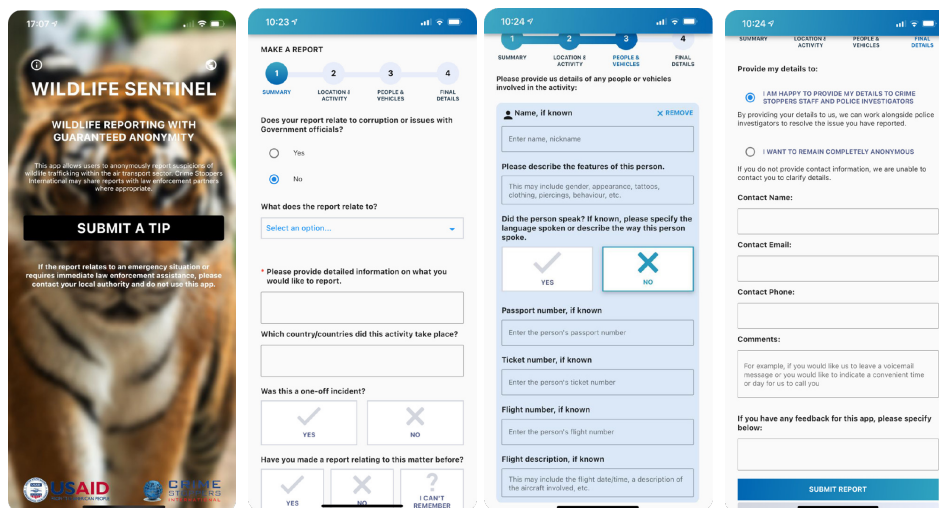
17:07

WILDLIFE SENTINEL

WILDLIFE REPORTING WITH GUARANTEED ANONYMITY

This app allows users to anonymously report suspicions of wildlife trafficking within the air transport sector. Crime Stoppers International may share reports with law enforcement partners where appropriate.

SUBMIT A TIP

If the report relates to an emergency situation or requires immediate law enforcement assistance, please contact your local authority and do not use this app.

USAID FROM THE AMERICAN PEOPLE

CRIME STOPPERS INTERNATIONAL

10:23

MAKE A REPORT

1 SUMMARY
2 LOCATION & ACTIVITY
3 PEOPLE & VEHICLES
4 FINAL DETAILS

Does your report relate to corruption or issues with Government officials?

Yes

No

What does the report relate to?

Select an option...

* Please provide detailed information on what you would like to report.

Which country/countries did this activity take place?

Was this a one-off incident?

YES

NO

Have you made a report relating to this matter before?

YES

NO

I CAN'T REMEMBER

10:24

1 SUMMARY
2 LOCATION & ACTIVITY
3 PEOPLE & VEHICLES
4 FINAL DETAILS

Please provide us details of any people or vehicles involved in the activity:

Name, if known

REMOVE

Enter name, nickname

Please describe the features of this person.

This may include gender, appearance, tattoos, clothing, piercings, behaviour, etc.

Did the person speak? If known, please specify the language spoken or describe the way this person spoke.

YES

NO

Passport number, if known

Enter the person's passport number

Ticket number, if known

Enter the person's ticket number

Flight number, if known

Enter the person's flight number

Flight description, if known

This may include the flight date/time, a description of the aircraft involved, etc.

10:24

SUMMARY
LOCATION & ACTIVITY
PEOPLE & VEHICLES
FINAL DETAILS

Provide my details to:

I AM HAPPY TO PROVIDE MY DETAILS TO CRIME STOPPERS STAFF AND POLICE INVESTIGATORS

By providing your details to us, we can work alongside police investigators to resolve the issue you have reported.

I WANT TO REMAIN COMPLETELY ANONYMOUS

If you do not provide contact information, we are unable to contact you to clarify details.

Contact Name:

Contact Email:

Contact Phone:

Comments:

For example, if you would like us to leave a voicemail message or you would like to indicate a convenient time or day for us to call you

If you have any feedback for this app, please specify below:

SUBMIT REPORT